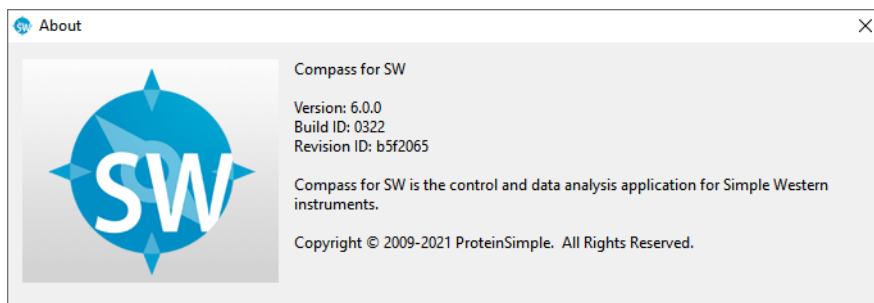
About

SW

Compass for SW

Version: 6.0.0
Build ID: 0322
Revision ID: b5f2065

Compass for SW is the control and data analysis application for Simple Western instruments.

Copyright © 2009-2021 ProteinSimple. All Rights Reserved.